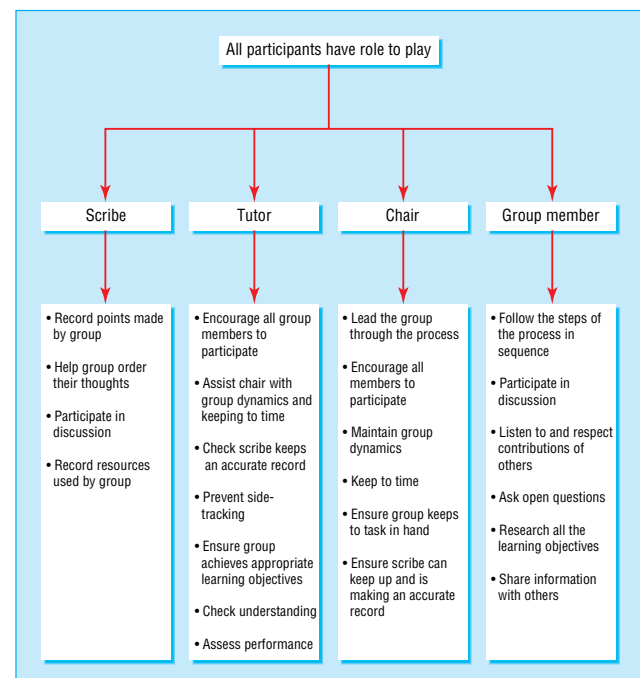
All participants have role to play

Scribe

• Record points made by group
• Help group order their thoughts
• Participate in discussion
• Record resources used by group

Tutor

• Encourage all group members to participate
• Assist chair with group dynamics and keeping to time
• Check scribe keeps an accurate record
• Prevent side-tracking
• Ensure group achieves appropriate learning objectives
• Check understanding
• Assess performance

Chair

• Lead the group through the process
• Encourage all members to participate
• Maintain group dynamics
• Keep to time
• Ensure group keeps to task in hand
• Ensure scribe can keep up and is making an accurate record

Group member

• Follow the steps of the process in sequence
• Participate in discussion
• Listen to and respect contributions of others
• Ask open questions
• Research all the learning objectives
• Share information with others